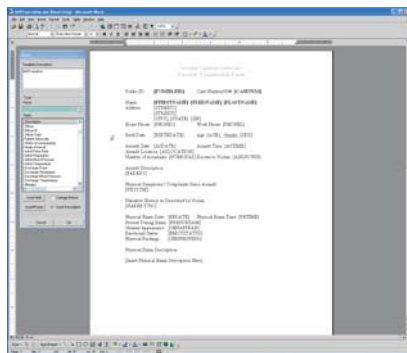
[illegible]

Victim ID: [FVIDNUMBER]    Case Number/ID#: [CASENUM]

Name: [FIRSTNAME] [MIDNAME] [LASTNAME]
Address: [STREET1]
[STREET2]
[CITY], [STATE] [ZIP]
Home Phone: [HPHONE]    Work Phone: [WPHONE]

Birth Date: [BIRTHDATE]    Age: [AGE], [Single], [SEX]

Assault Date: [ADATE]    Assault Time: [ATIME]
Assault Location: [ALOCATION]
Number of Assailants: [NUMBER] Known to Victim: [ASKNOWN]

Assault Description
[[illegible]]

Physical Symptoms / Complaints Since Assault
[SYMPTOM]

Narrative History as Described by Victim
[NARRATIVE]

Physical Exam Date: [PEDATE]    Physical Exam Time: [PETIME]
Present During Exam: [PRESENTDURING]
General Appearance: [GENAPPEAR]
Emotional Status: [EMOTSTATUS]
Physical Package: [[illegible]]

Physical Exam Description

[Insert Physical Exam Description Here]